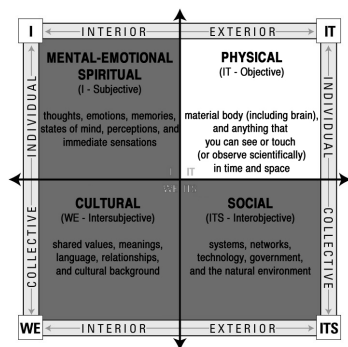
I

INTERIOR

EXTERIOR

IT

INDIVIDUAL

MENTAL-EMOTIONAL SPIRITUAL
(I - Subjective)

thoughts, emotions, memories, states of mind, perceptions, and immediate sensations

PHYSICAL
(IT - Objective)

material body (including brain), and anything that you can see or touch (or observe scientifically) in time and space

INDIVIDUAL

I IT
WE ITS

COLLECTIVE

CULTURAL
(WE - Intersubjective)

shared values, meanings, language, relationships, and cultural background

SOCIAL
(ITS - Interobjective)

systems, networks, technology, government, and the natural environment

COLLECTIVE

WE

INTERIOR

EXTERIOR

ITS